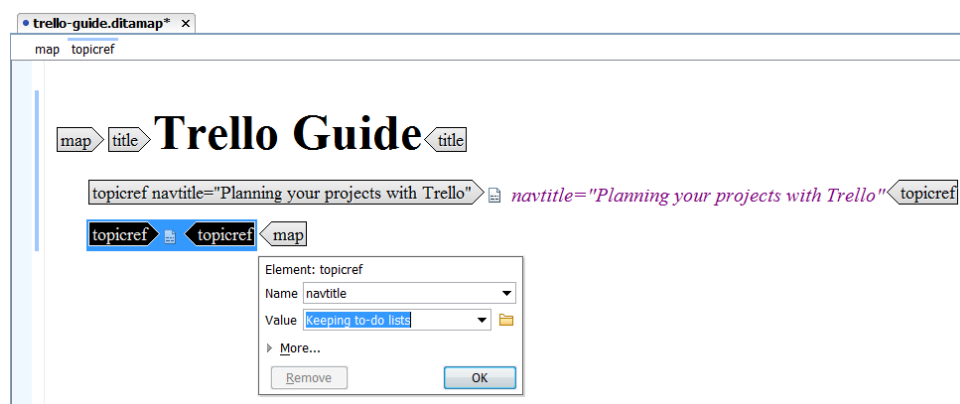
trello-guide.ditamap* ×

map topicref

map title Trello Guide title

topicref navtitle="Planning your projects with Trello" navtitle="Planning your projects with Trello" topicref

topicref topicref map

Element: topicref

Name navtitle

Value Keeping to-do lists

More...

Remove OK